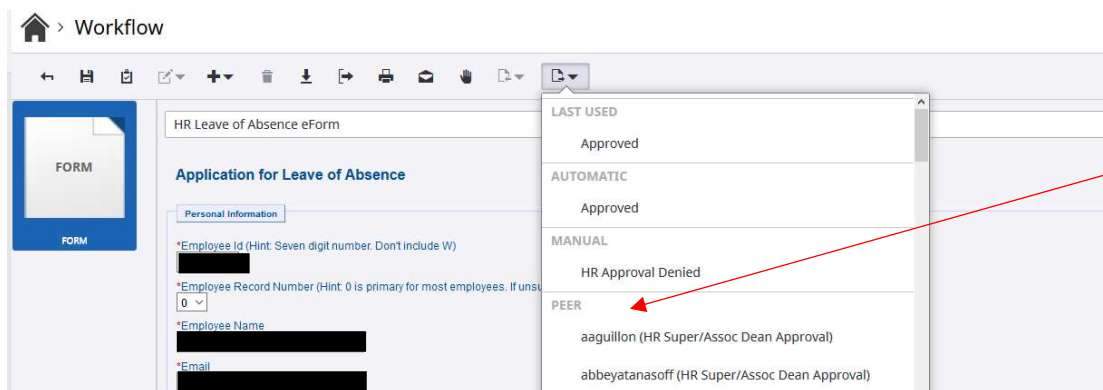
Workflow

FORM

FORM

HR Leave of Absence eForm

Application for Leave of Absence

Personal Information

*Employee Id (Hint: Seven digit number. Don't include W)

*Employee Record Number (Hint: 0 is primary for most employees. If unsu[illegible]

0

*Employee Name

*Email

LAST USED

Approved

AUTOMATIC

Approved

MANUAL

HR Approval Denied

PEER

aaguillon (HR Super/Assoc Dean Approval)

abbeyatanasoff (HR Super/Assoc Dean Approval)